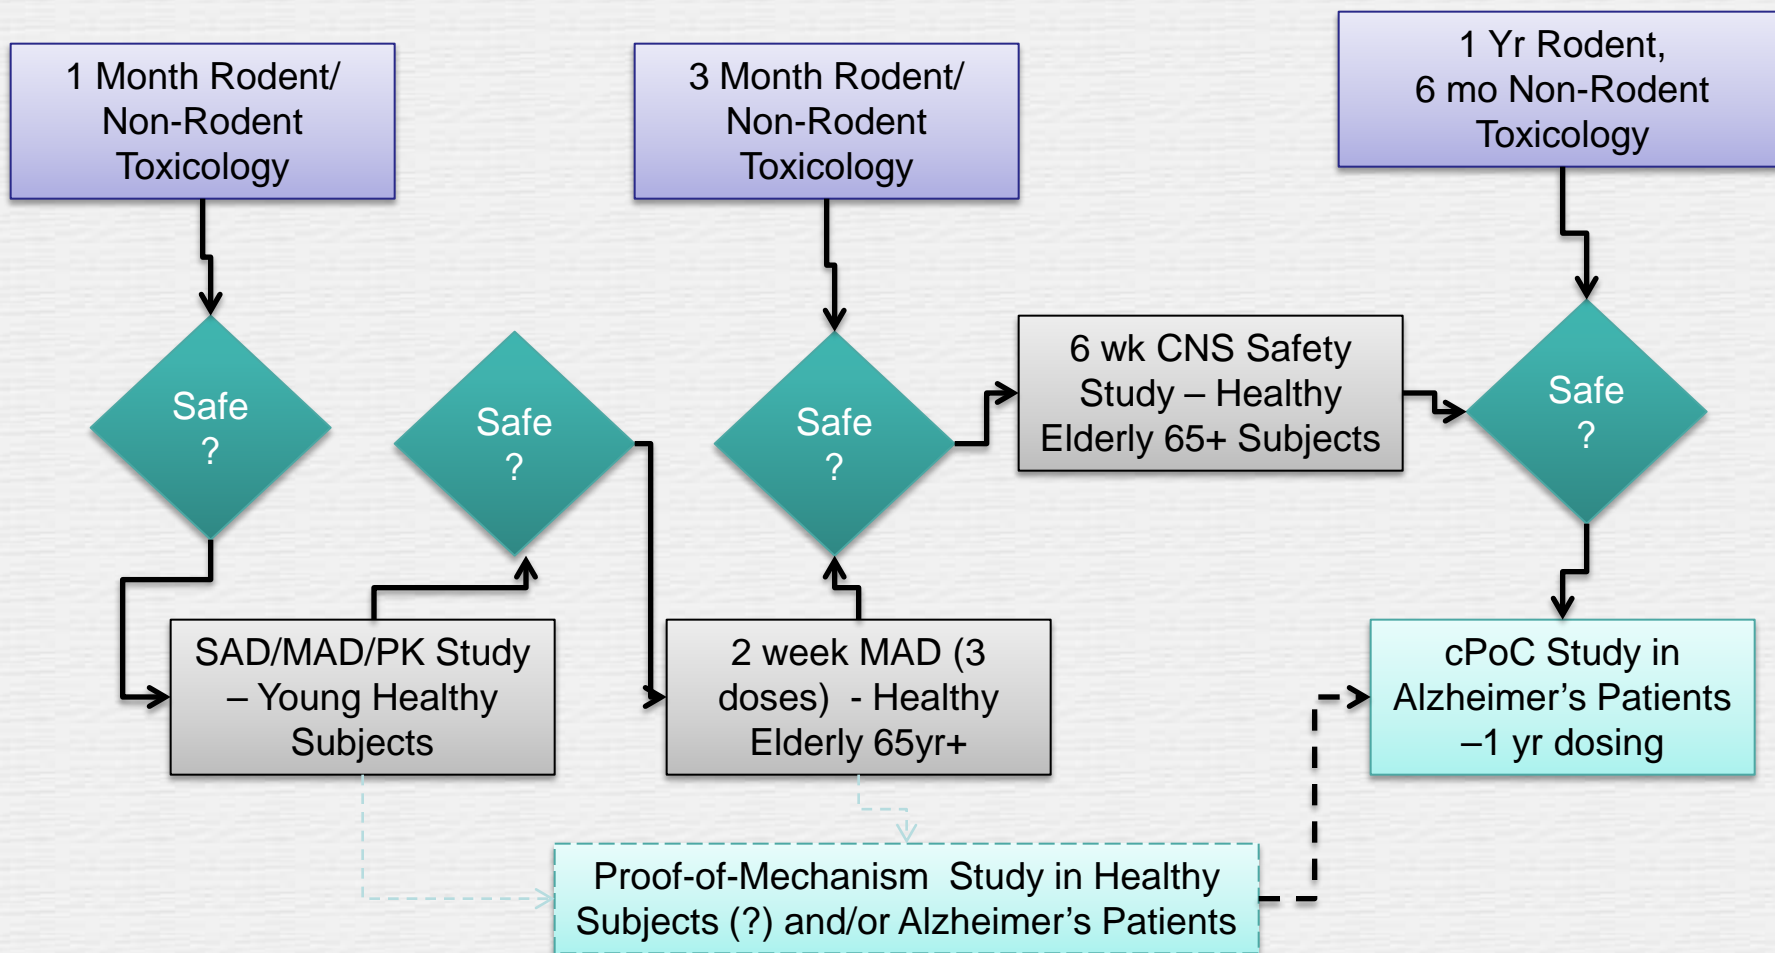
1 Month Rodent/ Non-Rodent Toxicology

3 Month Rodent/ Non-Rodent Toxicology

1 Yr Rodent, 6 mo Non-Rodent Toxicology

Safe ?

Safe ?

Safe ?

6 wk CNS Safety Study – Healthy Elderly 65+ Subjects

Safe ?

SAD/MAD/PK Study – Young Healthy Subjects

2 week MAD (3 doses) - Healthy Elderly 65yr+

cPoC Study in Alzheimer's Patients –1 yr dosing

Proof-of-Mechanism Study in Healthy Subjects (?) and/or Alzheimer's Patients